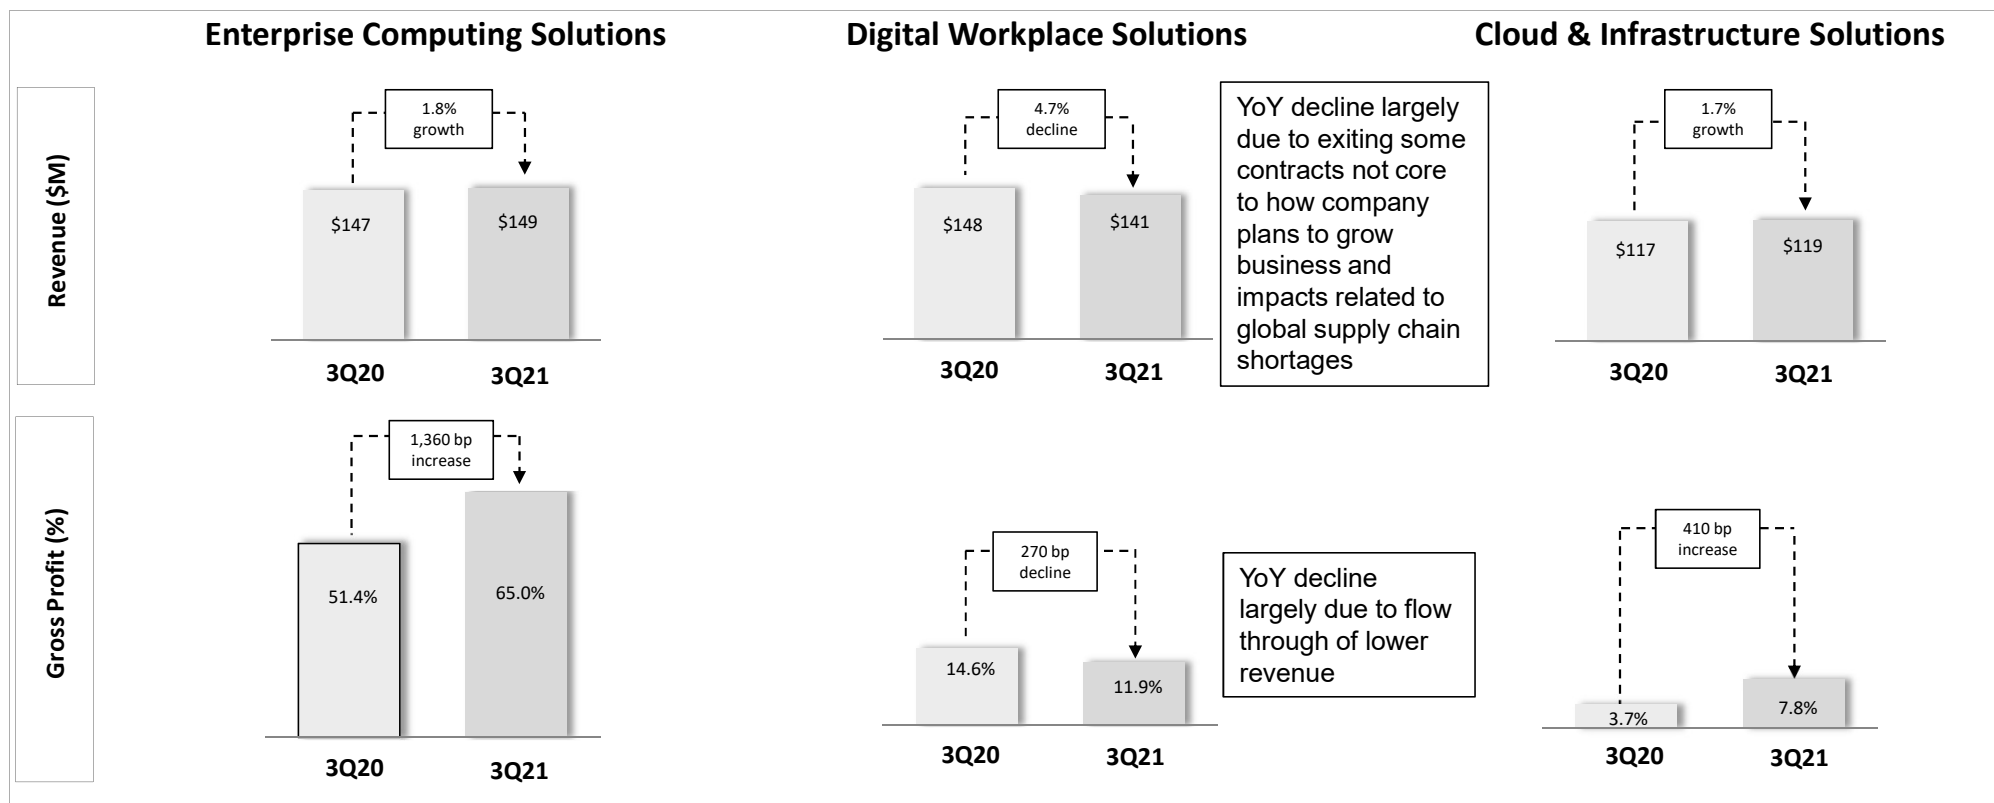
Enterprise Computing Solutions

Digital Workplace Solutions

Cloud & Infrastructure Solutions

Revenue ($M)

1.8% growth

$147

$149

3Q20

3Q21

4.7% decline

$148

$141

3Q20

3Q21

YoY decline largely due to exiting some contracts not core to how company plans to grow business and impacts related to global supply chain shortages

1.7% growth

$117

$119

3Q20

3Q21

Gross Profit (%)

1,360 bp increase

51.4%

65.0%

3Q20

3Q21

270 bp decline

14.6%

11.9%

3Q20

3Q21

YoY decline largely due to flow through of lower revenue

410 bp increase

3.7%

7.8%

3Q20

3Q21